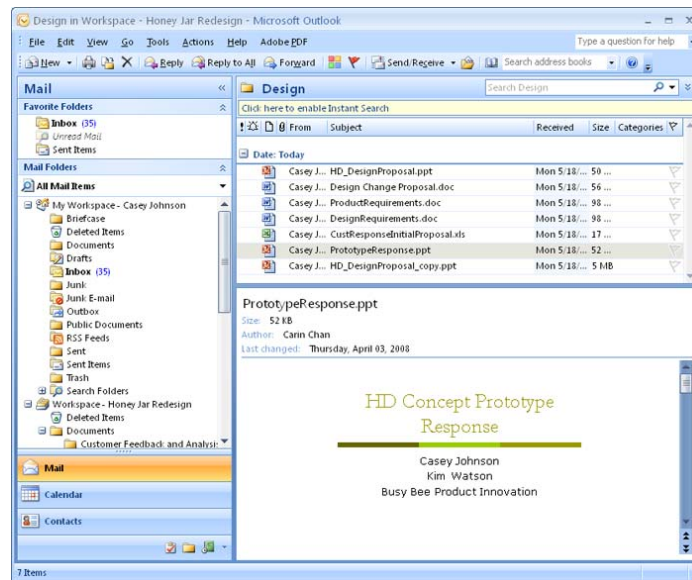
Design in Workspace - Honey Jar Redesign - Microsoft Outlook

File Edit View Go Tools Actions Help Adobe PDF

Type a question for help

New Reply Reply to All Forward Send/Receive Search address books

Mail

Favorite Folders

Inbox (35)
Unread Mail
Sent Items

Mail Folders

All Mail Items

My Workspace - Casey Johnson
Briefcase
Deleted Items
Documents
Drafts
Inbox (35)
Junk
Junk E-mail
Outbox
Public Documents
RSS Feeds
Sent
Sent Items
Trash
Search Folders
Workspace - Honey Jar Redesign
Deleted Items
Documents
Customer Feedback and Analysis

Mail

Calendar

Contacts

7 Items

Design

Search Design

Click here to enable Instant Search

| From | Subject | Received | Size | Categories |
|---|---|---|---|---|
| Date: Today | | | | |
| Casey J... | HD_DesignProposal.ppt | Mon 5/18/... | 50 ... | |
| Casey J... | Design Change Proposal.doc | Mon 5/18/... | 56 ... | |
| Casey J... | ProductRequirements.doc | Mon 5/18/... | 98 ... | |
| Casey J... | DesignRequirements.doc | Mon 5/18/... | 98 ... | |
| Casey J... | CustResponseInitialProposal.xls | Mon 5/18/... | 17 ... | |
| Casey J... | PrototypeResponse.ppt | Mon 5/18/... | 52 ... | |
| Casey J... | HD_DesignProposal_copy.ppt | Mon 5/18/... | 5 MB | |

PrototypeResponse.ppt
Size: 52 KB
Author: Carin Chan
Last changed: Thursday, April 03, 2008

HD Concept Prototype Response

Casey Johnson
Kim Watson
Busy Bee Product Innovation